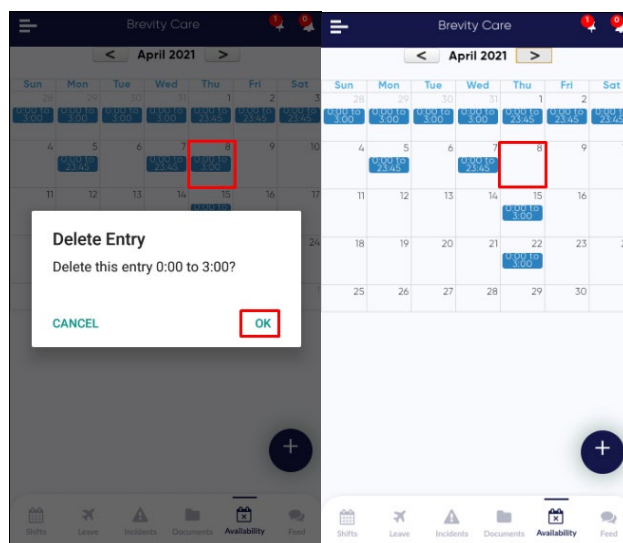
Brevity Care

April 2021

| Sun | Mon | Tue | Wed | Thu | Fri | Sat |
|---|---|---|---|---|---|---|
| 28 0:00 to 3:00 | 29 0:00 to 3:00 | 30 0:00 to 3:00 | 31 0:00 to 3:00 | 1 0:00 to 23:45 | 2 0:00 to 23:45 | 3 0:00 to 23:45 |
| 4 | 5 0:00 to 23:45 | 6 | 7 0:00 to 23:45 | 8 0:00 to 3:00 | 9 | 10 |
| 11 | 12 | 13 | 14 | 15 0:00 to | 16 | 17 |
| | | | | | | 24 |

Delete Entry

Delete this entry 0:00 to 3:00?

CANCEL

OK

+

Shifts Leave Incidents Documents Availability Feed

Brevity Care

April 2021

| Sun | Mon | Tue | Wed | Thu | Fri | Sat |
|---|---|---|---|---|---|---|
| 28 0:00 to 3:00 | 29 0:00 to 3:00 | 30 0:00 to 3:00 | 31 0:00 to 3:00 | 1 0:00 to 23:45 | 2 0:00 to 23:45 | 0:00 to 23:45 |
| 4 | 5 0:00 to 23:45 | 6 | 7 0:00 to 23:45 | 8 | 9 | |
| 11 | 12 | 13 | 14 | 15 0:00 to 3:00 | 16 | |
| 18 | 19 | 20 | 21 | 22 0:00 to 3:00 | 23 | |
| 25 | 26 | 27 | 28 | 29 | 30 | |

+

Shifts Leave Incidents Documents Availability Feed